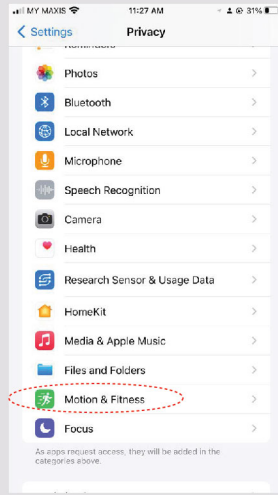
MY MAXIS 11:27 AM 31%

Settings Privacy

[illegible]

Photos

Bluetooth

Local Network

Microphone

Speech Recognition

Camera

Health

Research Sensor & Usage Data

HomeKit

Media & Apple Music

Files and Folders

Motion & Fitness

Focus

As apps request access, they will be added in the categories above.